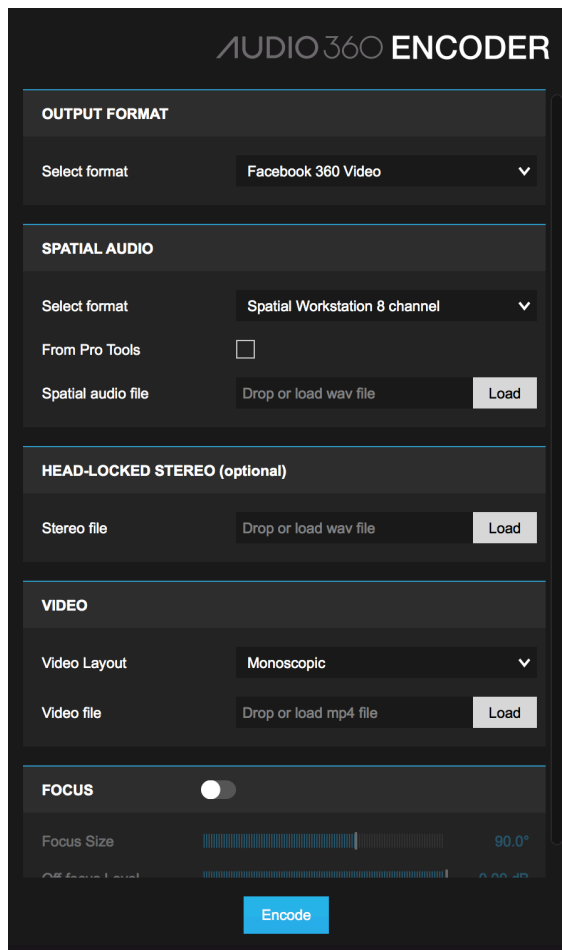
AUDIO360 ENCODER

OUTPUT FORMAT

Select format
Facebook 360 Video

SPATIAL AUDIO

Select format
Spatial Workstation 8 channel

From Pro Tools

Spatial audio file
Drop or load wav file
Load

HEAD-LOCKED STEREO (optional)

Stereo file
Drop or load wav file
Load

VIDEO

Video Layout
Monoscopic

Video file
Drop or load mp4 file
Load

FOCUS

Focus Size
90.0°

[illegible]

Encode